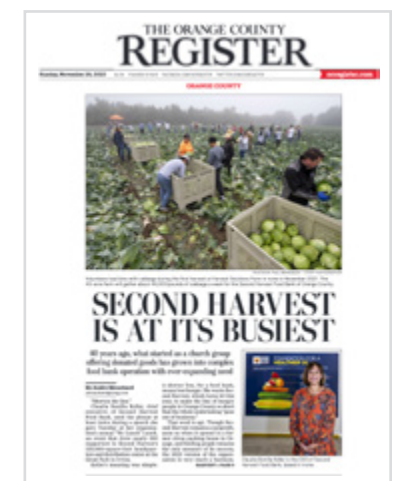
THE ORANGE COUNTY
REGISTER

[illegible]

ocregister.com

ORANGE COUNTY

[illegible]

SECOND HARVEST IS AT ITS BUSIEST

40 years ago, what started as a church group offering donated goods has grown into complex food bank operation with ever-expanding need

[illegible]